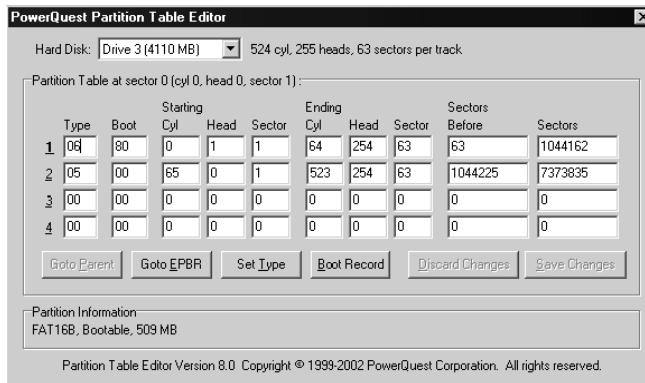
PowerQuest Partition Table Editor

Hard Disk: Drive 3 (4110 MB) 524 cyl, 255 heads, 63 sectors per track

Partition Table at sector 0 (cyl 0, head 0, sector 1):

| | Type | Boot | Starting Cyl | Head | Sector | Ending Cyl | Head | Sector | Sectors Before | Sectors |
|---|---|---|---|---|---|---|---|---|---|---|
| 1 | 06 | 80 | 0 | 1 | 1 | 64 | 254 | 63 | 63 | 1044162 |
| 2 | 05 | 00 | 65 | 0 | 1 | 523 | 254 | 63 | 1044225 | 7373835 |
| 3 | 00 | 00 | 0 | 0 | 0 | 0 | 0 | 0 | 0 | 0 |
| 4 | 00 | 00 | 0 | 0 | 0 | 0 | 0 | 0 | 0 | 0 |

Goto Parent | Goto EPBR | Set Type | Boot Record | Discard Changes | Save Changes

Partition Information
FAT16B, Bootable, 509 MB

Partition Table Editor Version 8.0 Copyright © 1999-2002 PowerQuest Corporation. All rights reserved.